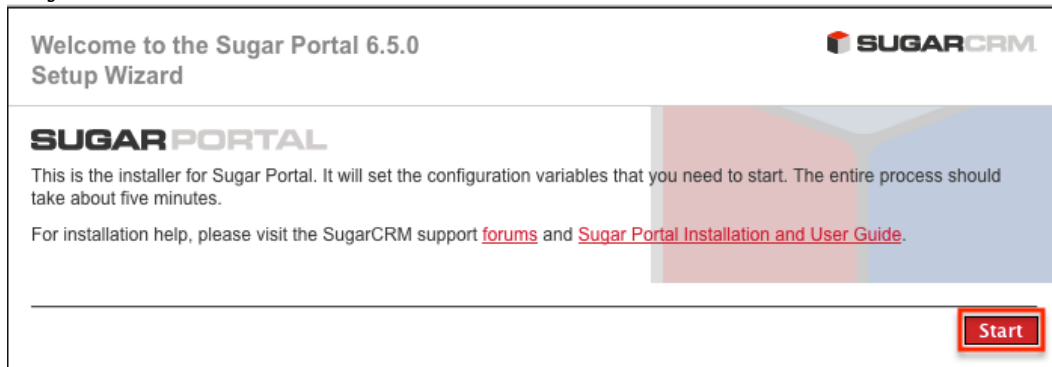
Welcome to the Sugar Portal 6.5.0 Setup Wizard

SUGARCRM.

SUGARPORTAL

This is the installer for Sugar Portal. It will set the configuration variables that you need to start. The entire process should take about five minutes.

For installation help, please visit the SugarCRM support forums and Sugar Portal Installation and User Guide.

Start